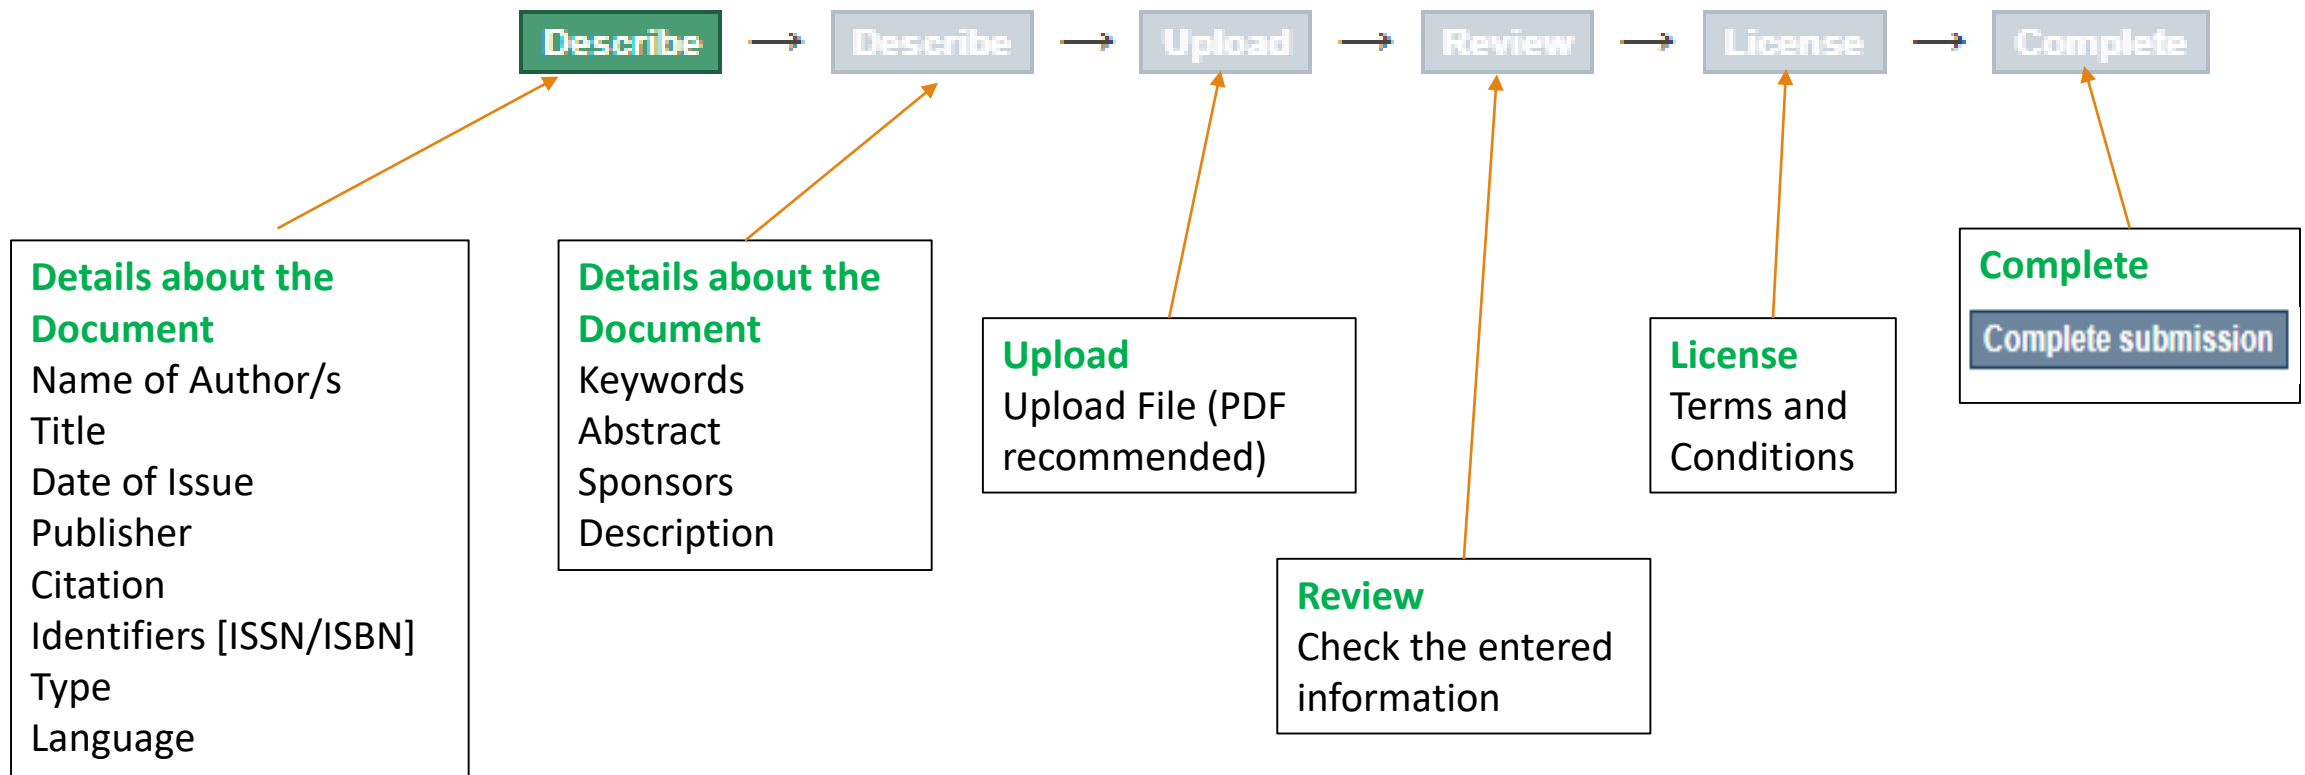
Describe → Describe → Upload → Review → License → Complete

Details about the Document
Name of Author/s
Title
Date of Issue
Publisher
Citation
Identifiers [ISSN/ISBN]
Type
Language

Details about the Document
Keywords
Abstract
Sponsors
Description

Upload
Upload File (PDF recommended)

Review
Check the entered information

License
Terms and Conditions

Complete
Complete submission